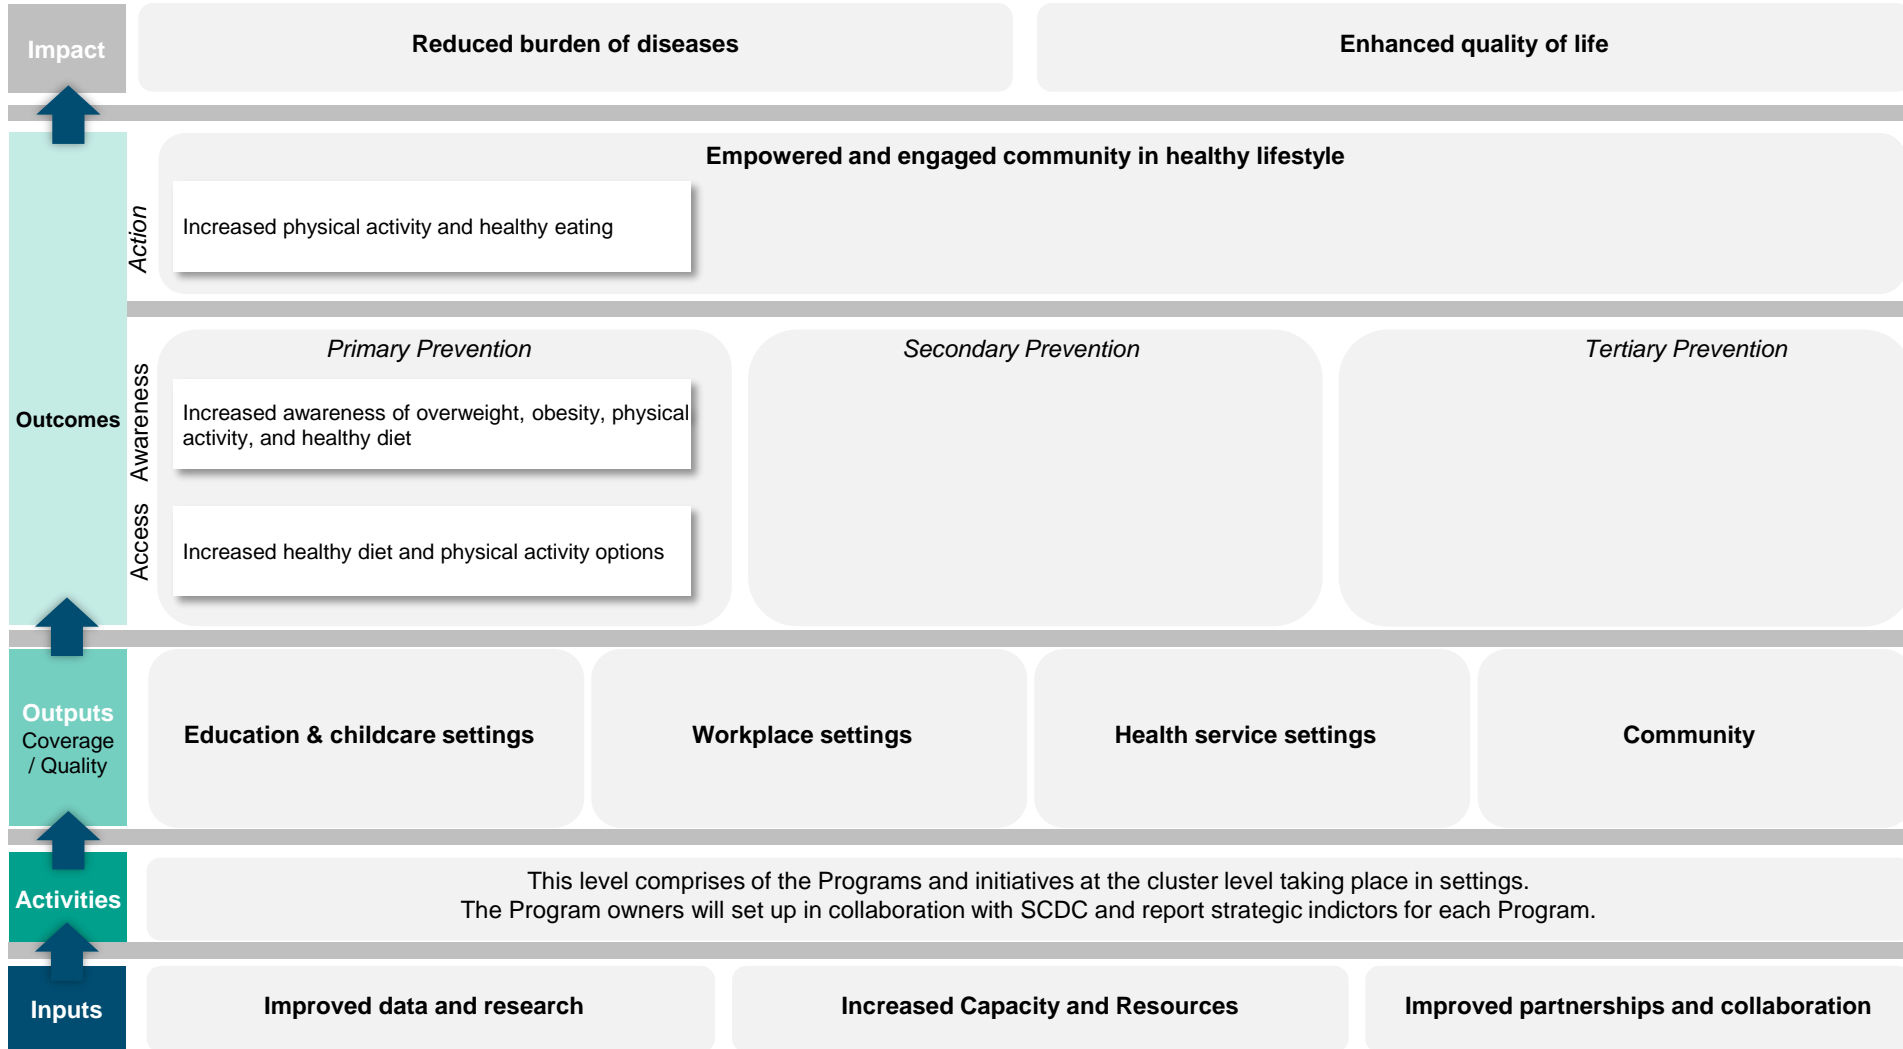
Impact

Reduced burden of diseases

Enhanced quality of life

Empowered and engaged community in healthy lifestyle

Action

Increased physical activity and healthy eating

Outcomes

Primary Prevention

Secondary Prevention

Tertiary Prevention

Awareness

Increased awareness of overweight, obesity, physical activity, and healthy diet

Access

Increased healthy diet and physical activity options

Outputs
Coverage / Quality

Education & childcare settings

Workplace settings

Health service settings

Community

Activities

This level comprises of the Programs and initiatives at the cluster level taking place in settings.
The Program owners will set up in collaboration with SCDC and report strategic indictors for each Program.

Inputs

Improved data and research

Increased Capacity and Resources

Improved partnerships and collaboration